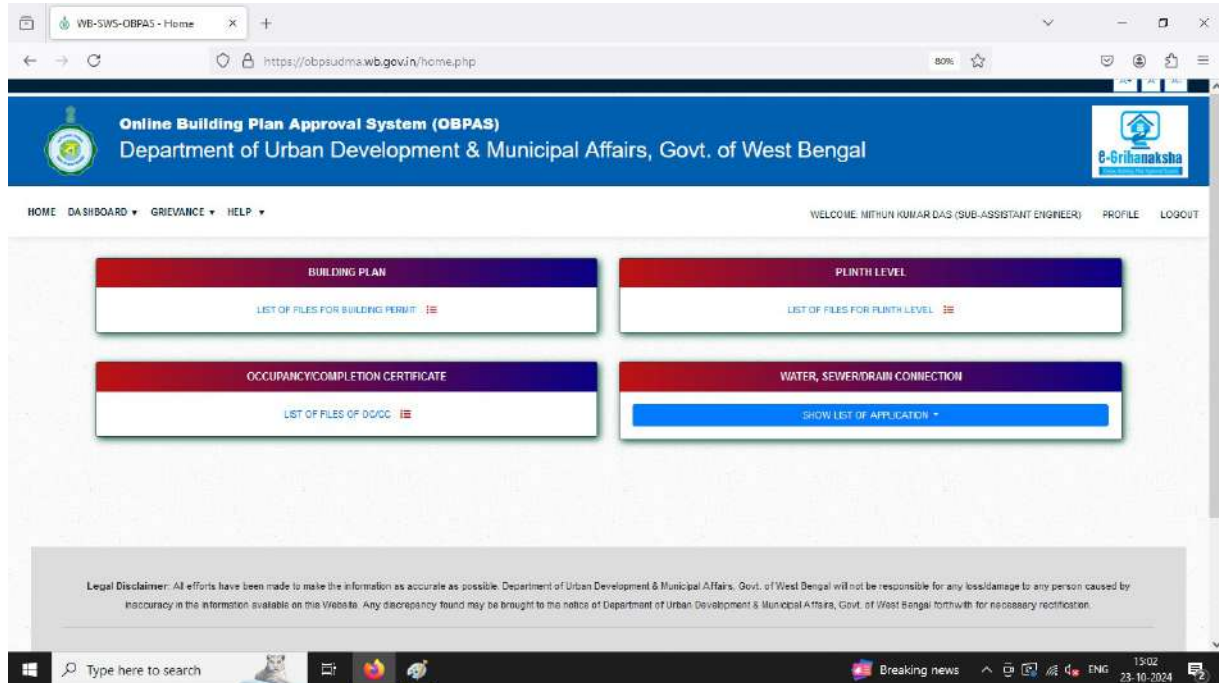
WB-SWS-OBPAS - Home ×

https://obpsudma.wb.gov.in/home.php

80%

A+ A A-

Online Building Plan Approval System (OBPAS)
Department of Urban Development & Municipal Affairs, Govt. of West Bengal

e-Grihanaksha

HOME DASHBOARD ▾ GRIEVANCE ▾ HELP ▾

WELCOME: MITHUN KUMAR DAS (SUB-ASSISTANT ENGINEER) PROFILE LOGOUT

BUILDING PLAN

LIST OF FILES FOR BUILDING PERMIT

PLINTH LEVEL

LIST OF FILES FOR PLINTH LEVEL

OCCUPANCY/COMPLETION CERTIFICATE

LIST OF FILES OF OC/CC

WATER, SEWER/DRAIN CONNECTION

SHOW LIST OF APPLICATION ▾

Legal Disclaimer: All efforts have been made to make the information as accurate as possible. Department of Urban Development & Municipal Affairs, Govt. of West Bengal will not be responsible for any loss/damage to any person caused by inaccuracy in the information available on this Website. Any discrepancy found may be brought to the notice of Department of Urban Development & Municipal Affairs, Govt. of West Bengal forthwith for necessary rectification.

Type here to search

Breaking news

ENG

15:02
23-10-2024